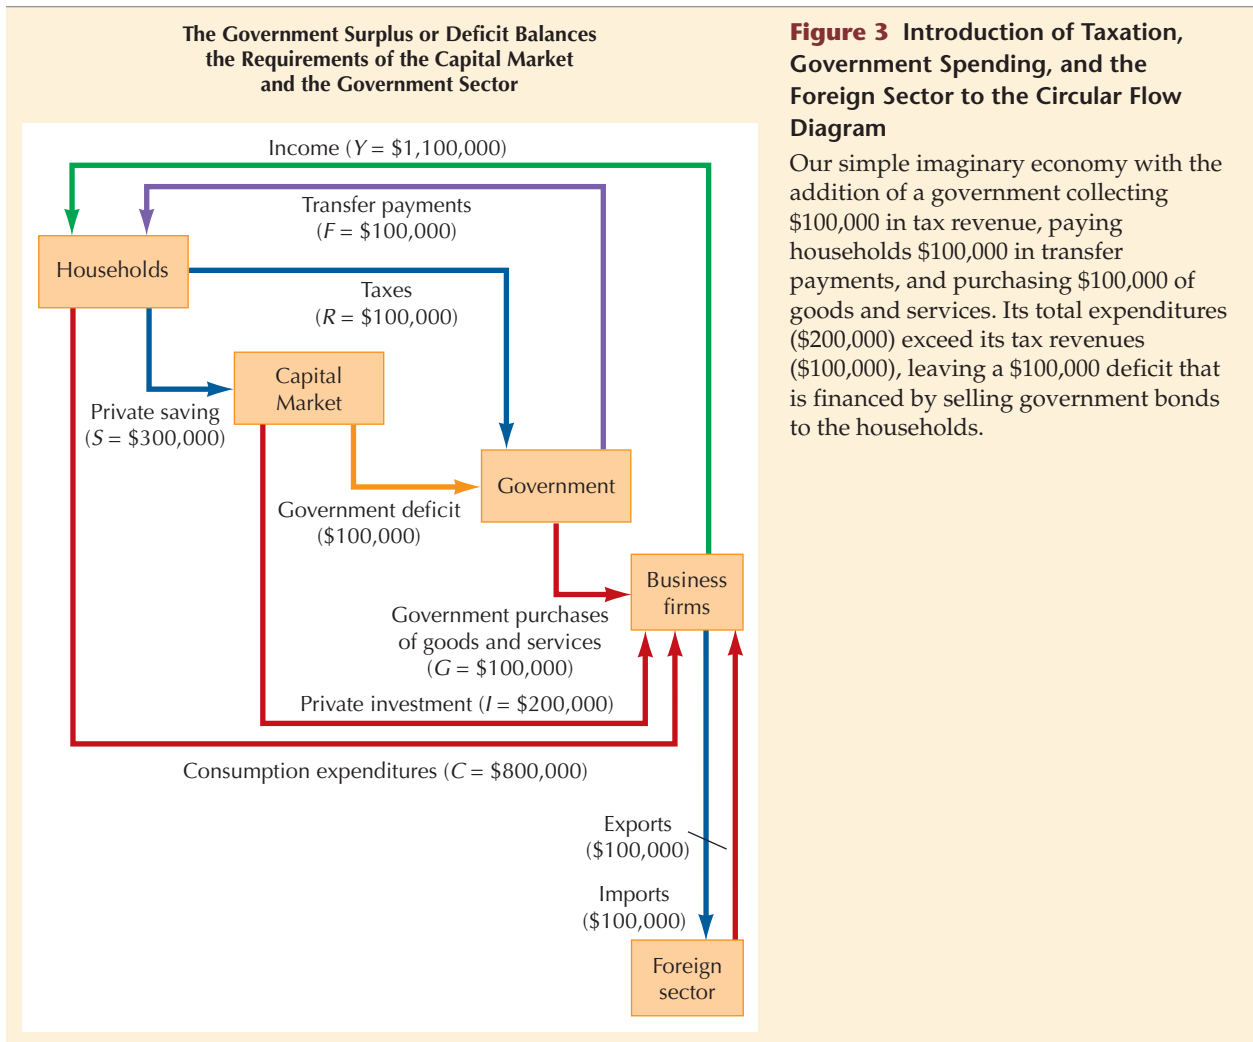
The Government Surplus or Deficit Balances the Requirements of the Capital Market and the Government Sector

Income ($Y$ = \$1,100,000)

Transfer payments ($F$ = \$100,000)

Households

Taxes ($R$ = \$100,000)

Capital Market

Private saving ($S$ = \$300,000)

Government

Government deficit (\$100,000)

Business firms

Government purchases of goods and services ($G$ = \$100,000)

Private investment ($I$ = \$200,000)

Consumption expenditures ($C$ = \$800,000)

Exports (\$100,000)

Imports (\$100,000)

Foreign sector

Figure 3 Introduction of Taxation, Government Spending, and the Foreign Sector to the Circular Flow Diagram

Our simple imaginary economy with the addition of a government collecting \$100,000 in tax revenue, paying households \$100,000 in transfer payments, and purchasing \$100,000 of goods and services. Its total expenditures (\$200,000) exceed its tax revenues (\$100,000), leaving a \$100,000 deficit that is financed by selling government bonds to the households.